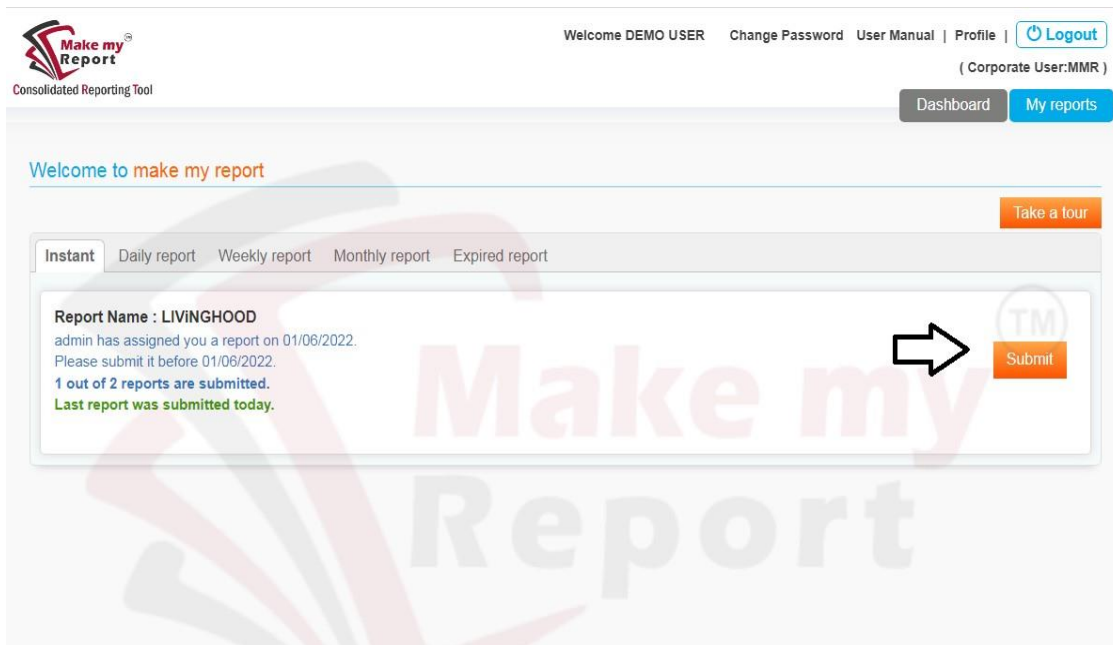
Make my® Report
Consolidated Reporting Tool

Welcome DEMO USER Change Password User Manual | Profile | Logout
( Corporate User:MMR )

Dashboard My reports

Welcome to make my report

Take a tour

Instant Daily report Weekly report Monthly report Expired report

Report Name : LIViNGHOOD
admin has assigned you a report on 01/06/2022.
Please submit it before 01/06/2022.
1 out of 2 reports are submitted.
Last report was submitted today.

Submit

TM
Make my
Report